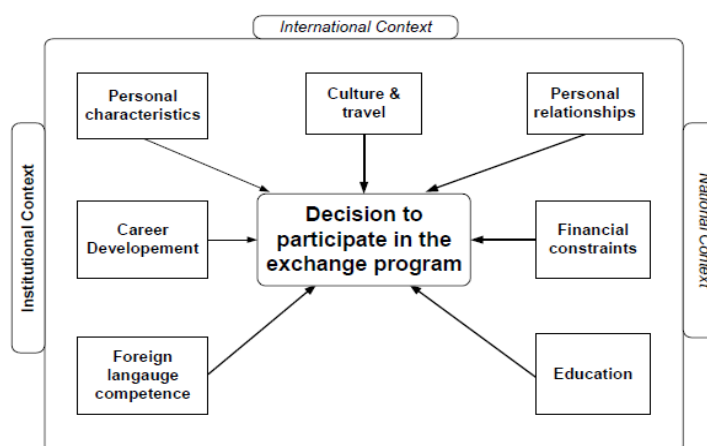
International Context

Institutional Context

National Context

Personal characteristics

Culture & travel

Personal relationships

Career Developement

Decision to participate in the exchange program

Financial constraints

Foreign langauge competence

Education